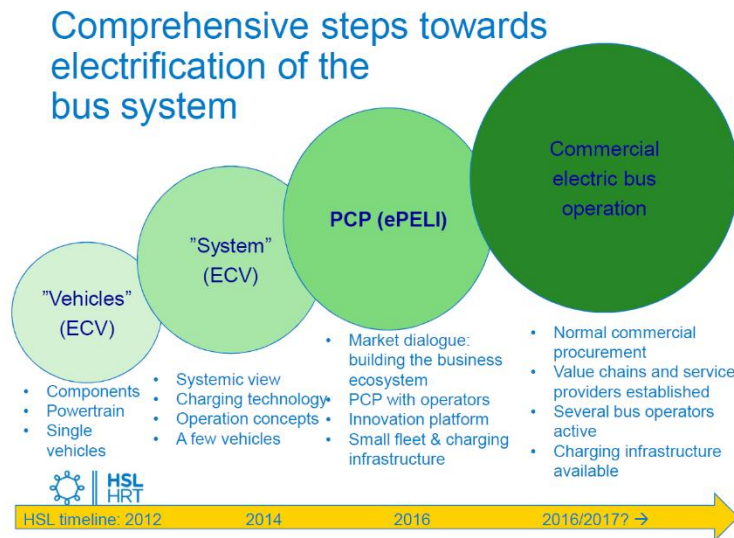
Comprehensive steps towards electrification of the bus system

”Vehicles” (ECV)

”System” (ECV)

PCP (ePELI)

Commercial electric bus operation

- Components
- Powertrain
- Single vehicles

- Systemic view
- Charging technology
- Operation concepts
- A few vehicles

- Market dialogue: building the business ecosystem
- PCP with operators
- Innovation platform
- Small fleet & charging infrastructure

- Normal commercial procurement
- Value chains and service providers established
- Several bus operators active
- Charging infrastructure available

HSL HRT

HSL timeline: 2012 2014 2016 2016/2017? →